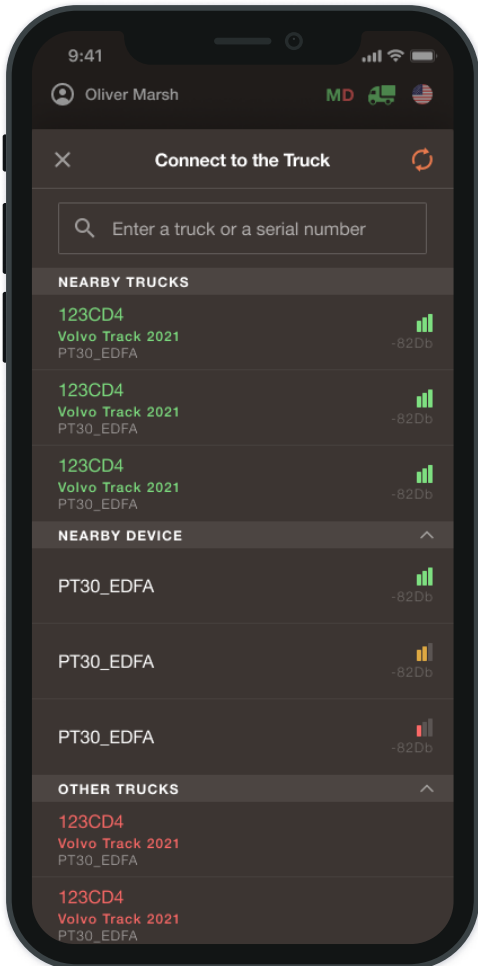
9:41

Oliver Marsh MD

Connect to the Truck

Enter a truck or a serial number

NEARBY TRUCKS

123CD4
Volvo Track 2021
PT30_EDFA
-82Db

123CD4
Volvo Track 2021
PT30_EDFA
-82Db

123CD4
Volvo Track 2021
PT30_EDFA
-82Db

NEARBY DEVICE

PT30_EDFA
-82Db

PT30_EDFA
-82Db

PT30_EDFA
-82Db

OTHER TRUCKS

123CD4
Volvo Track 2021
PT30_EDFA

123CD4
Volvo Track 2021
PT30_EDFA